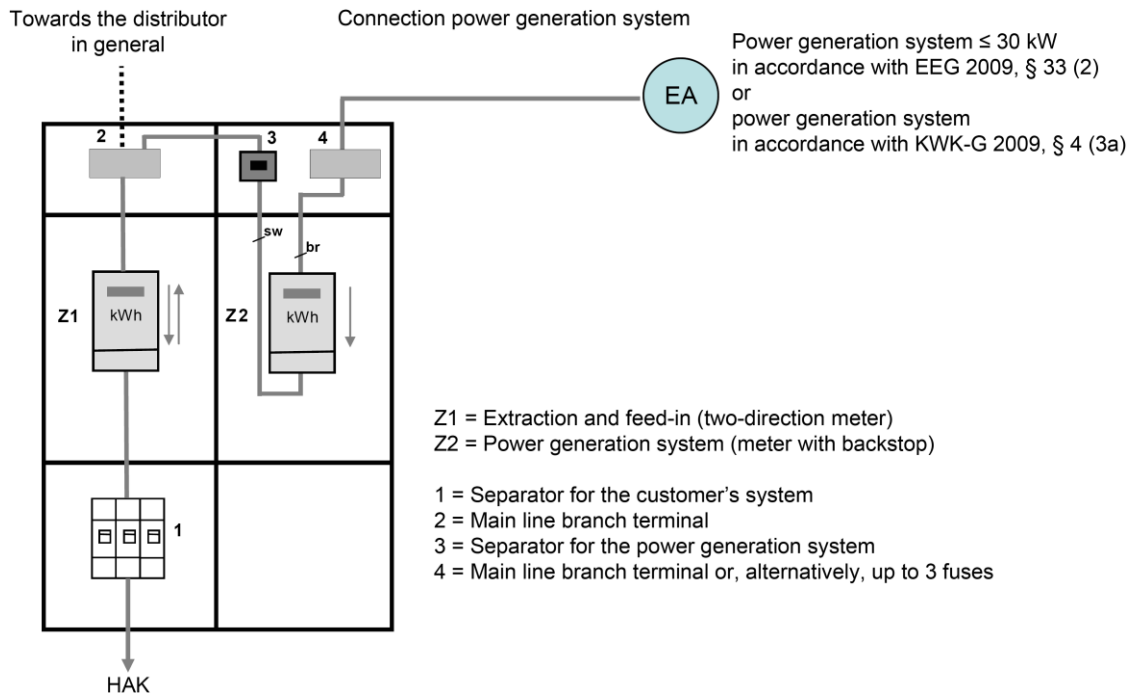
Towards the distributor in general

Connection power generation system

Power generation system ≤ 30 kW in accordance with EEG 2009, § 33 (2) or power generation system in accordance with KWK-G 2009, § 4 (3a)

EA

2

3

4

sw

br

Z1

kWh

Z2

kWh

1

HAK

Z1 = Extraction and feed-in (two-direction meter)
Z2 = Power generation system (meter with backstop)

1 = Separator for the customer's system
2 = Main line branch terminal
3 = Separator for the power generation system
4 = Main line branch terminal or, alternatively, up to 3 fuses